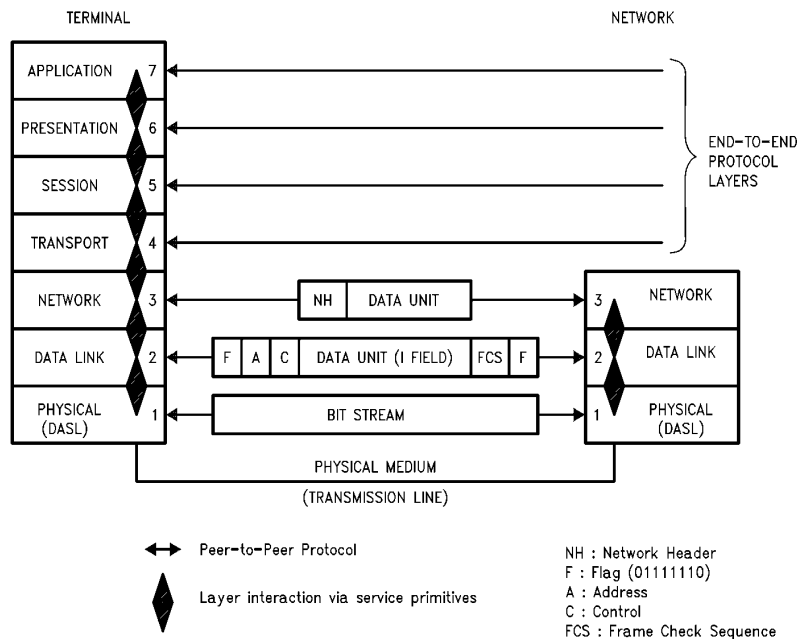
TERMINAL

NETWORK

APPLICATION 7

PRESENTATION 6

SESSION 5

TRANSPORT 4

END-TO-END PROTOCOL LAYERS

NETWORK 3

NH | DATA UNIT

3 NETWORK

DATA LINK 2

| F | A | C | DATA UNIT (I FIELD) | FCS | F |

2 DATA LINK

PHYSICAL (DASL) 1

BIT STREAM

1 PHYSICAL (DASL)

PHYSICAL MEDIUM

(TRANSMISSION LINE)

Peer-to-Peer Protocol

Layer interaction via service primitives

NH : Network Header
F : Flag (01111110)
A : Address
C : Control
FCS : Frame Check Sequence